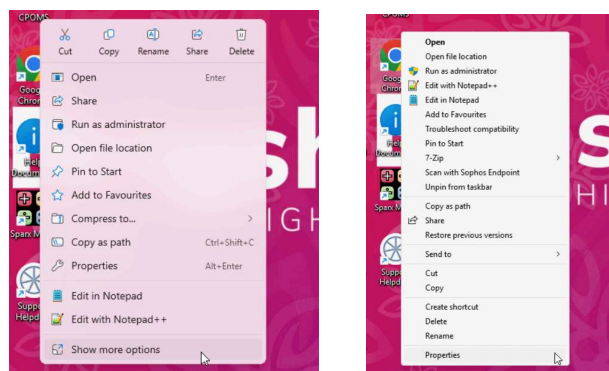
CPOMS

Cut Copy Rename Share Delete

Open Enter
Share
Run as administrator
Open file location
Pin to Start
Add to Favourites
Compress to... >
Copy as path Ctrl+Shift+C
Properties Alt+Enter
Edit in Notepad
Edit with Notepad++
Show more options

Google Chrom
Help Docum
Sparx M
Suppo Helpd

sh
IGH

CPOMS

Open
Open file location
Run as administrator
Edit with Notepad++
Edit in Notepad
Add to Favourites
Troubleshoot compatibility
Pin to Start
7-Zip >
Scan with Sophos Endpoint
Unpin from taskbar
Copy as path
Share
Restore previous versions
Send to >
Cut
Copy
Create shortcut
Delete
Rename
Properties

Google Chron
Help Docum
Sparx M
Suppo Helpd

S
HIG